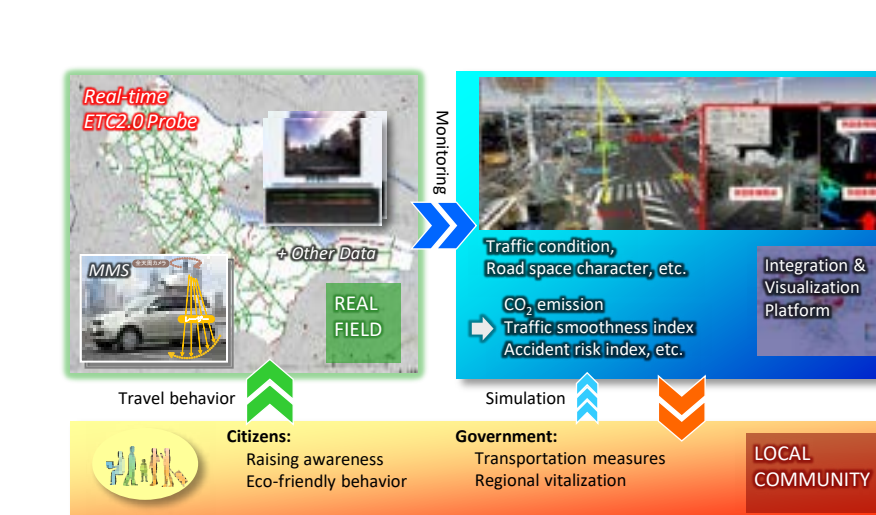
Real-time
ETC2.0 Probe

MMS

+ Other Data

REAL
FIELD

Monitoring

Traffic condition,
Road space character, etc.

$CO_2$ emission
Traffic smoothness index
Accident risk index, etc.

Integration &
Visualization
Platform

Travel behavior

Simulation

Citizens:
Raising awareness
Eco-friendly behavior

Government:
Transportation measures
Regional vitalization

LOCAL
COMMUNITY